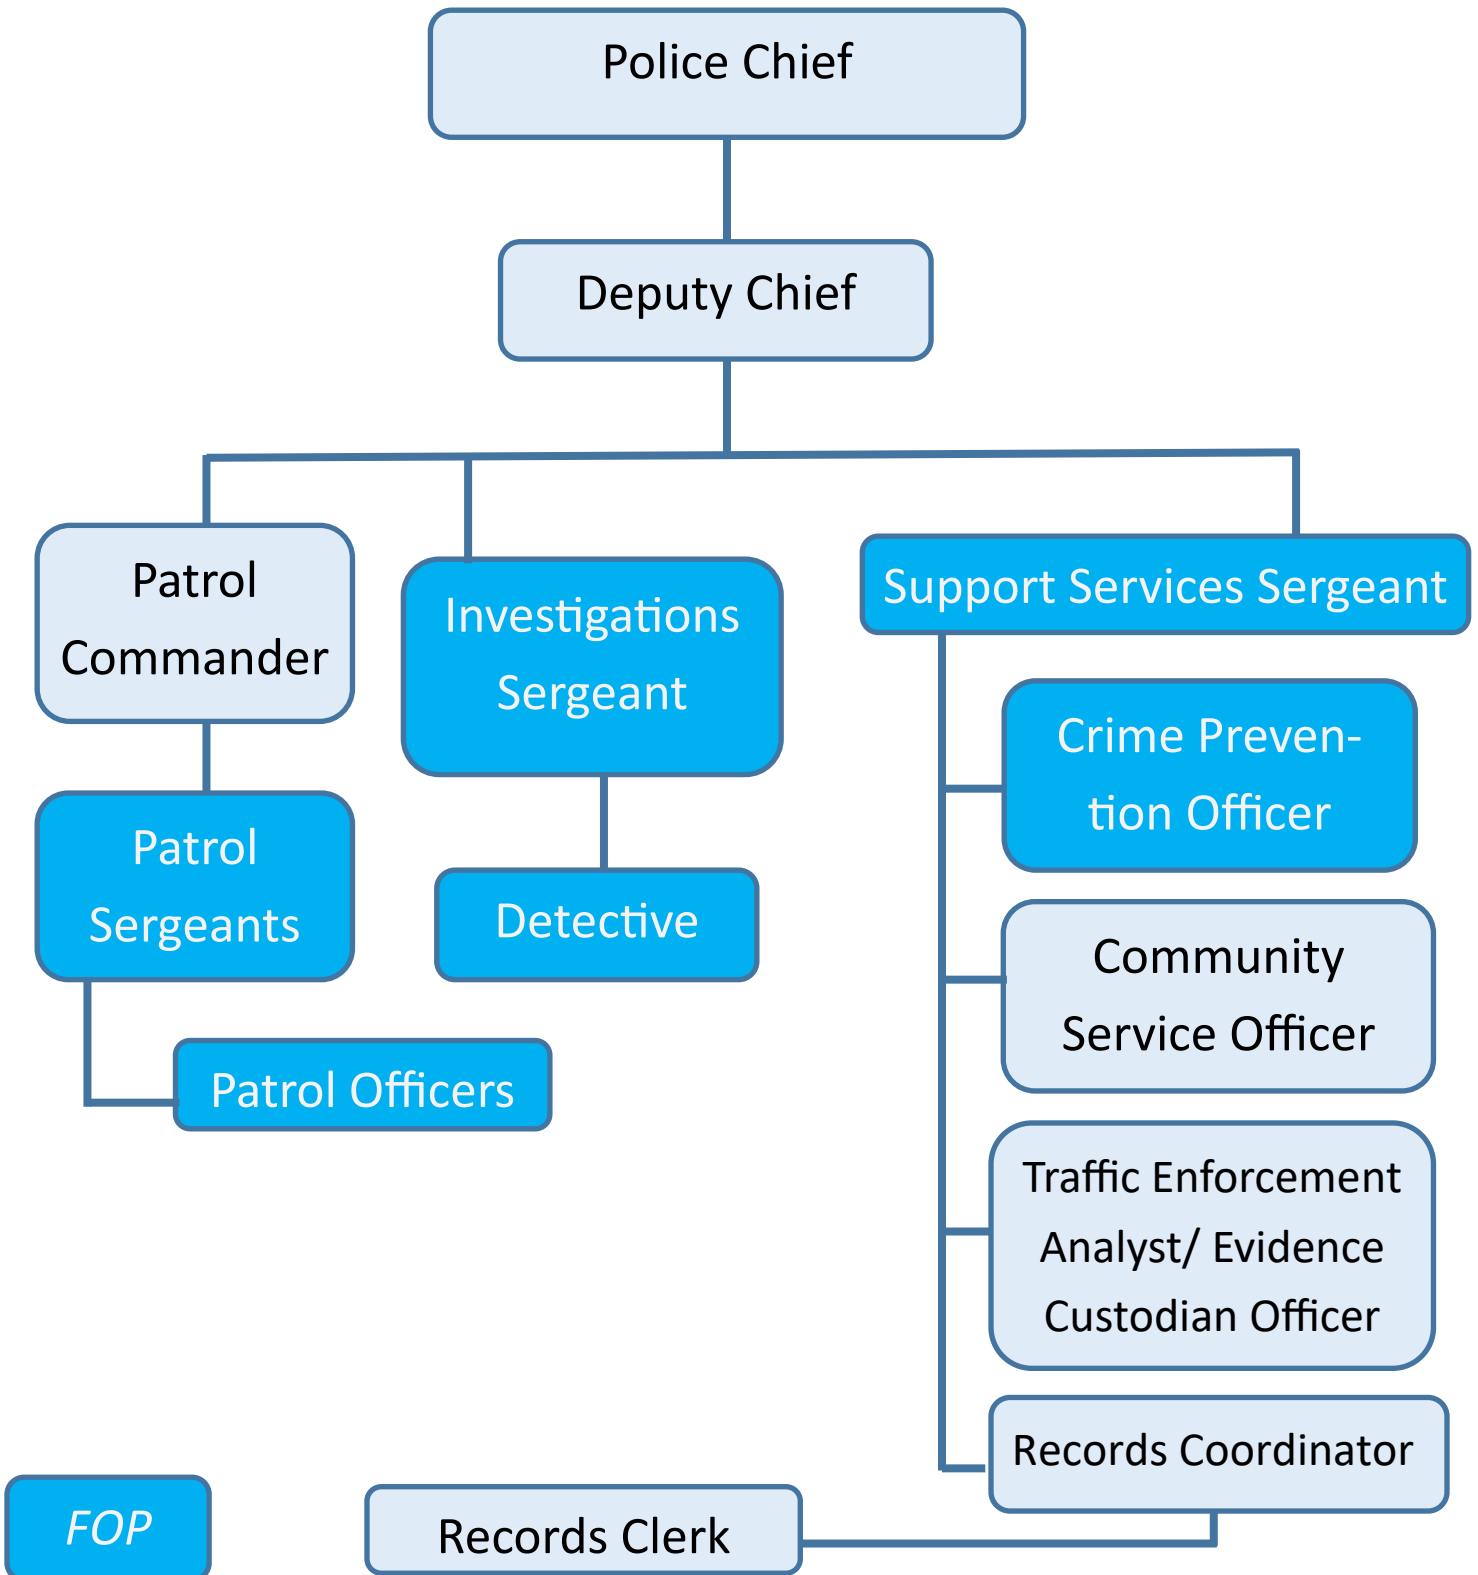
Police Chief

Deputy Chief

Patrol Commander

Investigations Sergeant

Support Services Sergeant

Patrol Sergeants

Detective

Crime Prevention Officer

Community Service Officer

Patrol Officers

Traffic Enforcement Analyst/ Evidence Custodian Officer

Records Coordinator

FOP

Records Clerk